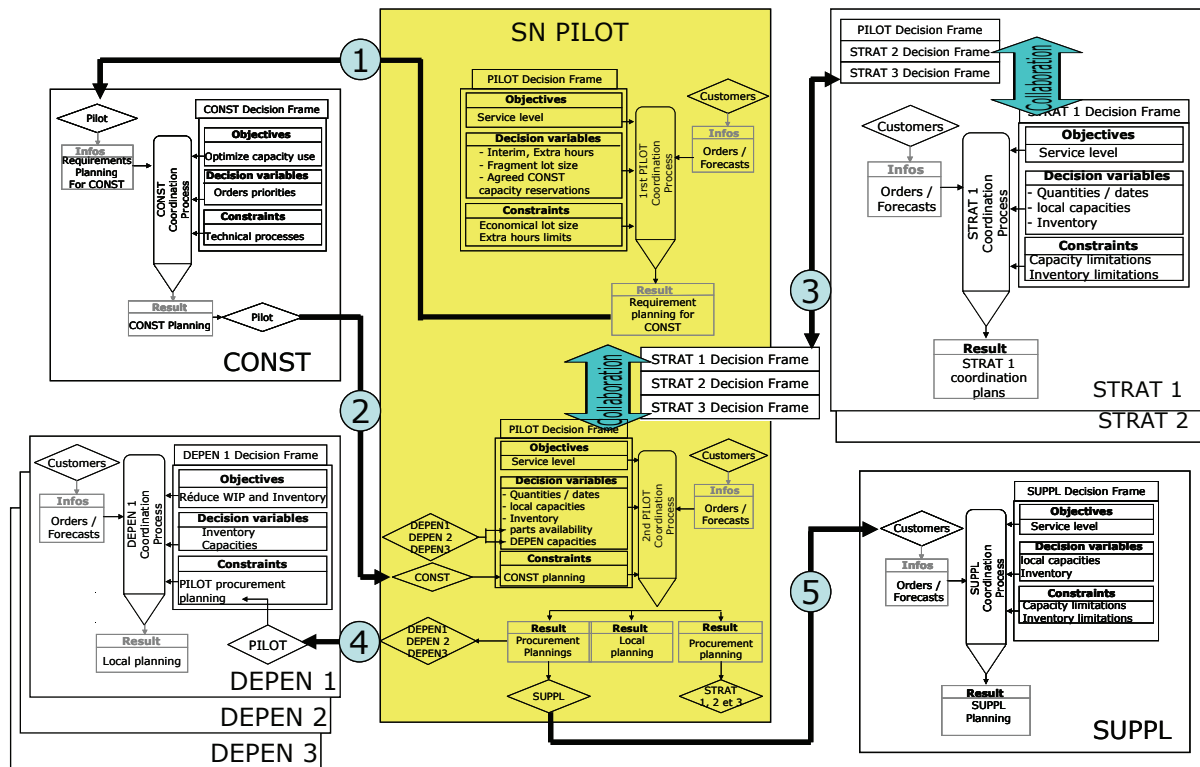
SN PILOT

1

PILOT Decision Frame
Objectives
Service level
Decision variables
- Interim, Extra hours
- Fragment lot size
- Agreed CONST capacity reservations
Constraints
Economical lot size
Extra hours limits
1rst PILOT Coordination Process
Customers
Infos
Orders / Forecasts
Result
Requirement planning for CONST

Pilot
CONST Decision Frame
Infos
Requirements Planning For CONST
Objectives
Optimize capacity use
Decision variables
Orders priorities
Constraints
Technical processes
CONST Coordination Process
Result
CONST Planning
Pilot
CONST

PILOT Decision Frame
STRAT 2 Decision Frame
STRAT 3 Decision Frame
Collaboration
STRAT 1 Decision Frame
Customers
Infos
Orders / Forecasts
STRAT 1 Coordination Process
Objectives
Service level
Decision variables
- Quantities / dates
- local capacities
- Inventory
Constraints
Capacity limitations
Inventory limitations
Result
STRAT 1 coordination plans
3
STRAT 1
STRAT 2

Collaboration
STRAT 1 Decision Frame
STRAT 2 Decision Frame
STRAT 3 Decision Frame

2

PILOT Decision Frame
Objectives
Service level
Decision variables
- Quantities / dates
- local capacities
- Inventory
parts availability
- DEPEN capacities
Constraints
CONST planning
2nd PILOT Coordination Process
Customers
Infos
Orders / Forecasts
DEPEN1
DEPEN 2
DEPEN3
CONST
Result
Procurement Plannings
Result
Local planning
Result
Procurement planning
DEPEN1
DEPEN 2
DEPEN3
SUPPL
STRAT 1, 2 et 3

Customers
DEPEN 1 Decision Frame
Infos
Orders / Forecasts
DEPEN 1 Coordination Process
Objectives
Réduce WIP and Inventory
Decision variables
Inventory
Capacities
Constraints
PILOT procurement planning
Result
Local planning
PILOT
4
DEPEN 1
DEPEN 2
DEPEN 3

SUPPL Decision Frame
Customers
Infos
Orders / Forecasts
SUPPL Coordination Process
Objectives
Service level
Decision variables
local capacities
Inventory
Constraints
Capacity limitations
Inventory limitations
Result
SUPPL Planning
5
SUPPL